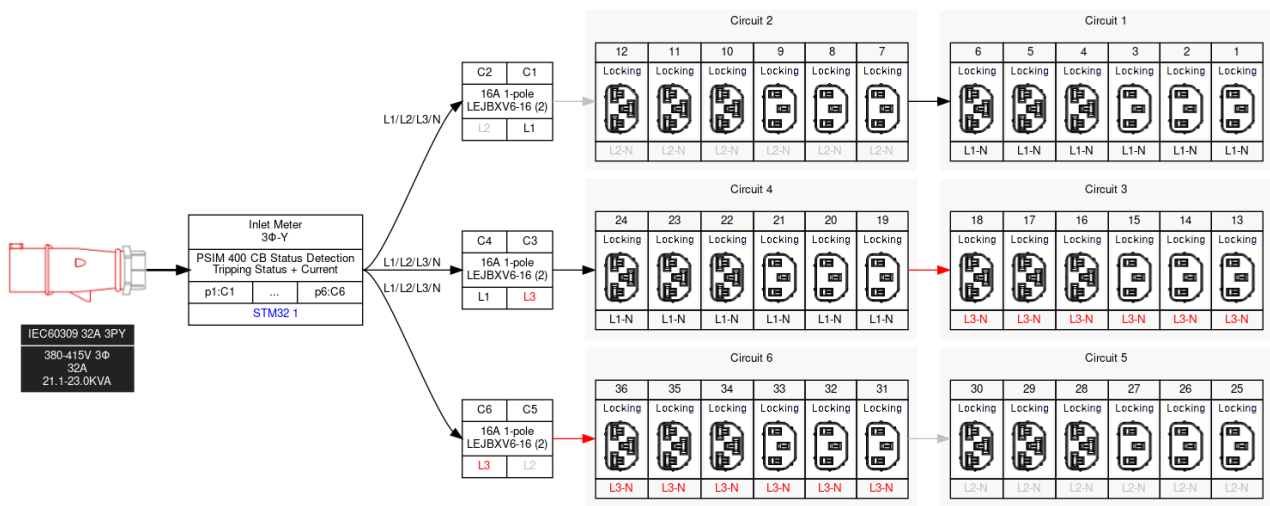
IEC60309 32A 3PY

380-415V 3Φ
32A
21.1-23.0KVA

Inlet Meter
3Φ-Y

PSIM 400 CB Status Detection
Tripping Status + Current

| p1:C1 | ... | p6:C6 |
|---|---|---|

STM32 1

L1/L2/L3/N

L1/L2/L3/N

L1/L2/L3/N

| C2 | C1 |
|---|---|
| 16A 1-pole LEJBXV6-16 (2) | |
| L2 | L1 |

| C4 | C3 |
|---|---|
| 16A 1-pole LEJBXV6-16 (2) | |
| L1 | L3 |

| C6 | C5 |
|---|---|
| 16A 1-pole LEJBXV6-16 (2) | |
| L3 | L2 |

Circuit 2

| 12 | 11 | 10 | 9 | 8 | 7 |
|---|---|---|---|---|---|
| Locking | Locking | Locking | Locking | Locking | Locking |
| L2-N | L2-N | L2-N | L2-N | L2-N | L2-N |

Circuit 1

| 6 | 5 | 4 | 3 | 2 | 1 |
|---|---|---|---|---|---|
| Locking | Locking | Locking | Locking | Locking | Locking |
| L1-N | L1-N | L1-N | L1-N | L1-N | L1-N |

Circuit 4

| 24 | 23 | 22 | 21 | 20 | 19 |
|---|---|---|---|---|---|
| Locking | Locking | Locking | Locking | Locking | Locking |
| L1-N | L1-N | L1-N | L1-N | L1-N | L1-N |

Circuit 3

| 18 | 17 | 16 | 15 | 14 | 13 |
|---|---|---|---|---|---|
| Locking | Locking | Locking | Locking | Locking | Locking |
| L3-N | L3-N | L3-N | L3-N | L3-N | L3-N |

Circuit 6

| 36 | 35 | 34 | 33 | 32 | 31 |
|---|---|---|---|---|---|
| Locking | Locking | Locking | Locking | Locking | Locking |
| L3-N | L3-N | L3-N | L3-N | L3-N | L3-N |

Circuit 5

| 30 | 29 | 28 | 27 | 26 | 25 |
|---|---|---|---|---|---|
| Locking | Locking | Locking | Locking | Locking | Locking |
| L2-N | L2-N | L2-N | L2-N | L2-N | L2-N |